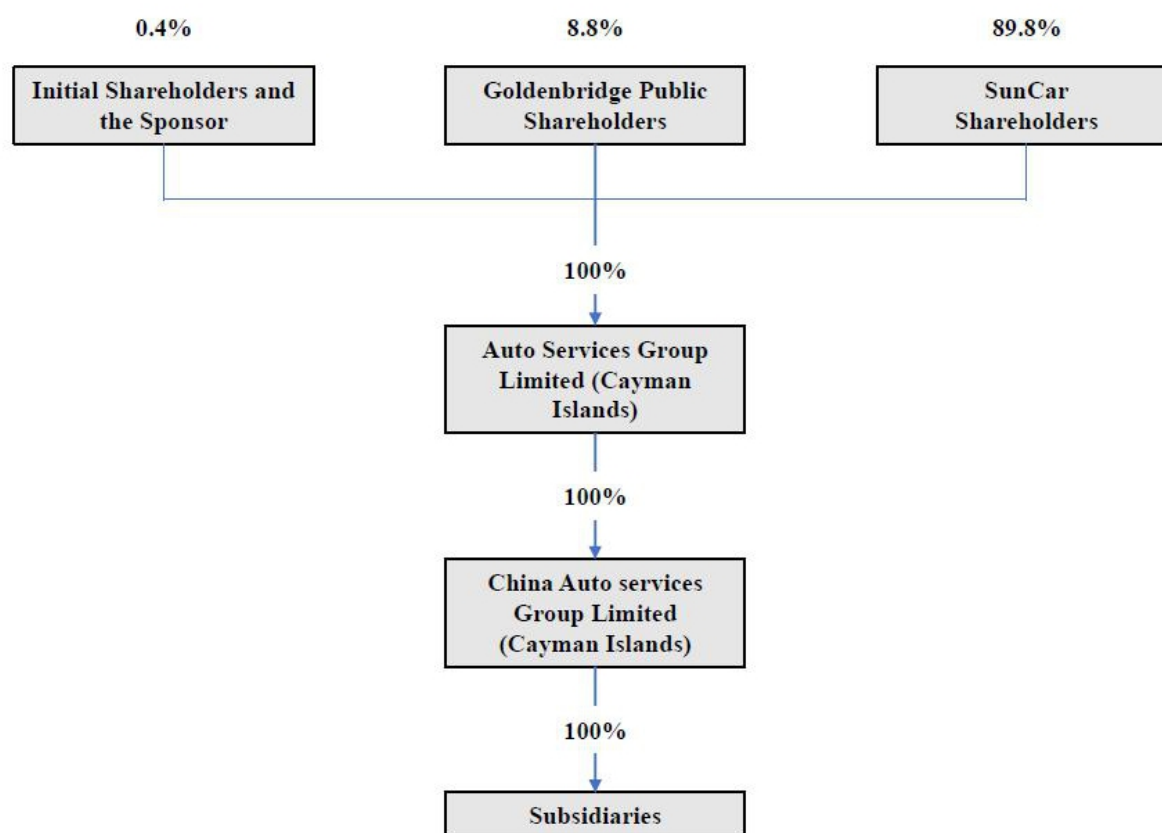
0.4%

Initial Shareholders and the Sponsor

8.8%

Goldenbridge Public Shareholders

89.8%

SunCar Shareholders

100%

Auto Services Group Limited (Cayman Islands)

100%

China Auto services Group Limited (Cayman Islands)

100%

Subsidiaries